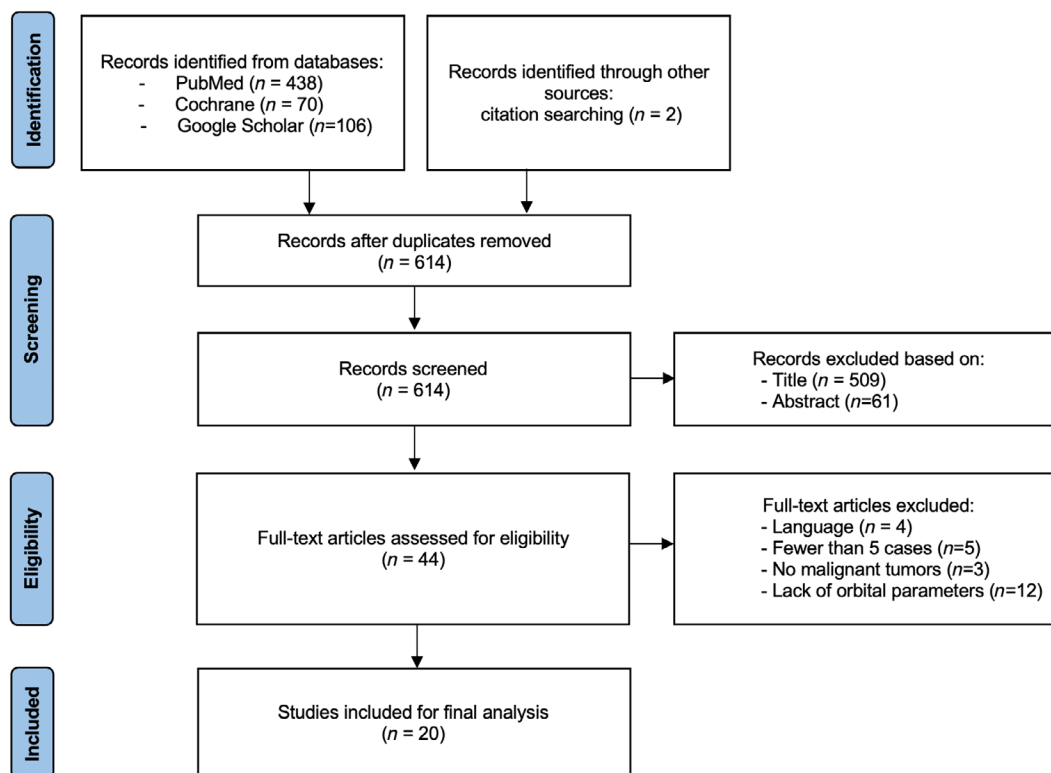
Identification

Records identified from databases:
- PubMed ($n$ = 438)
- Cochrane ($n$ = 70)
- Google Scholar ($n$=106)

Records identified through other sources:
citation searching ($n$ = 2)

Screening

Records after duplicates removed
($n$ = 614)

Records screened
($n$ = 614)

Records excluded based on:
- Title ($n$ = 509)
- Abstract ($n$=61)

Eligibility

Full-text articles assessed for eligibility
($n$ = 44)

Full-text articles excluded:
- Language ($n$ = 4)
- Fewer than 5 cases ($n$=5)
- No malignant tumors ($n$=3)
- Lack of orbital parameters ($n$=12)

Included

Studies included for final analysis
($n$ = 20)